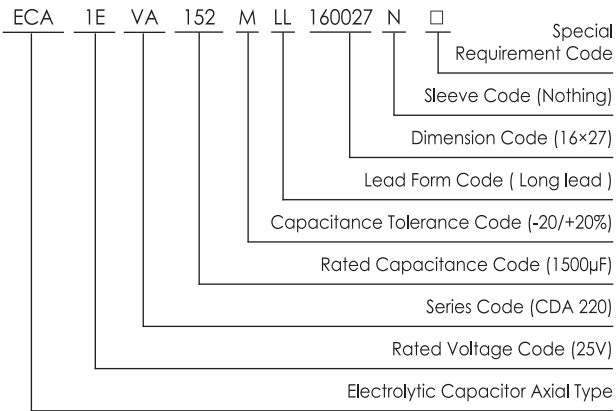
ECA 1E VA 152 M LL 160027 N □

Special Requirement Code

Sleeve Code (Nothing)

Dimension Code (16×27)

Lead Form Code ( Long lead )

Capacitance Tolerance Code (-20/+20%)

Rated Capacitance Code (1500μF)

Series Code (CDA 220)

Rated Voltage Code (25V)

Electrolytic Capacitor Axial Type